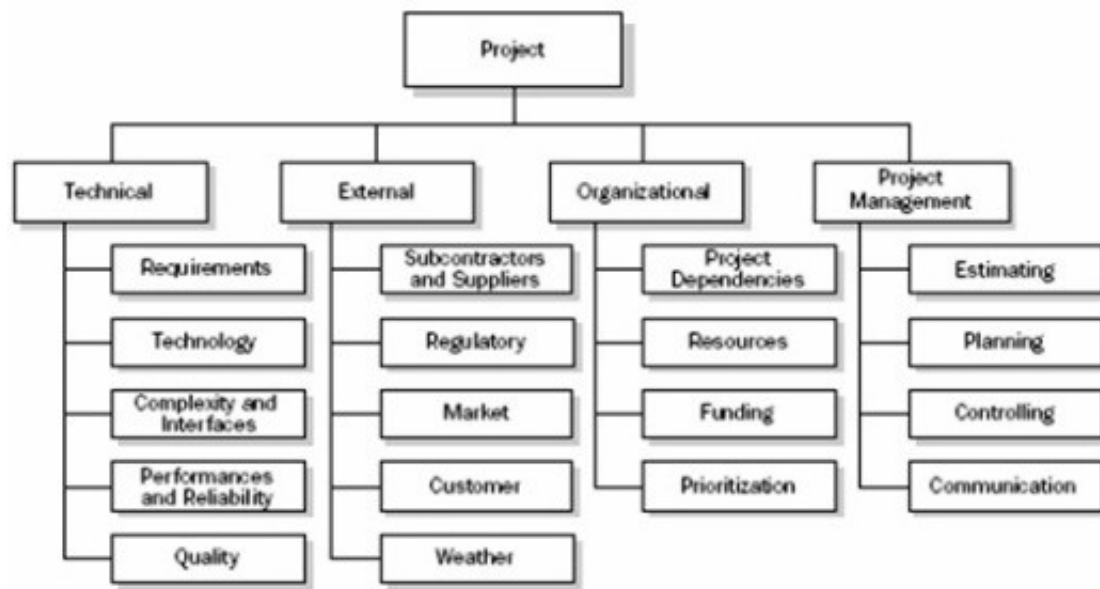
Project

Technical

Requirements

Technology

Complexity and Interfaces

Performances and Reliability

Quality

External

Subcontractors and Suppliers

Regulatory

Market

Customer

Weather

Organizational

Project Dependencies

Resources

Funding

Prioritization

Project Management

Estimating

Planning

Controlling

Communication